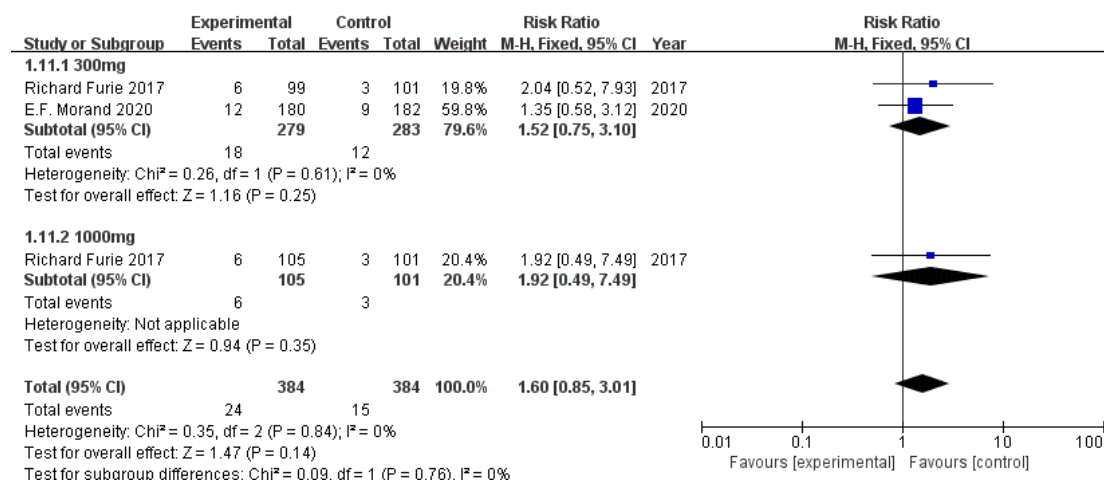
| Study or Subgroup | Experimental Events | Experimental Total | Control Events | Control Total | Weight | Risk Ratio M-H, Fixed, 95% CI | Year |
|---|---|---|---|---|---|---|---|
| **1.11.1 300mg** | | | | | | | |
| Richard Furie 2017 | 6 | 99 | 3 | 101 | 19.8% | 2.04 [0.52, 7.93] | 2017 |
| E.F. Morand 2020 | 12 | 180 | 9 | 182 | 59.8% | 1.35 [0.58, 3.12] | 2020 |
| **Subtotal (95% CI)** | | **279** | | **283** | **79.6%** | **1.52 [0.75, 3.10]** | |
| Total events | 18 | | 12 | | | | |
| Heterogeneity: Chi² = 0.26, df = 1 (P = 0.61); I² = 0% | | | | | | | |
| Test for overall effect: Z = 1.16 (P = 0.25) | | | | | | | |
| **1.11.2 1000mg** | | | | | | | |
| Richard Furie 2017 | 6 | 105 | 3 | 101 | 20.4% | 1.92 [0.49, 7.49] | 2017 |
| **Subtotal (95% CI)** | | **105** | | **101** | **20.4%** | **1.92 [0.49, 7.49]** | |
| Total events | 6 | | 3 | | | | |
| Heterogeneity: Not applicable | | | | | | | |
| Test for overall effect: Z = 0.94 (P = 0.35) | | | | | | | |
| **Total (95% CI)** | | **384** | | **384** | **100.0%** | **1.60 [0.85, 3.01]** | |
| Total events | 24 | | 15 | | | | |
| Heterogeneity: Chi² = 0.35, df = 2 (P = 0.84); I² = 0% | | | | | | | |
| Test for overall effect: Z = 1.47 (P = 0.14) | | | | | | | |
| Test for subgroup differences: Chi² = 0.09, df = 1 (P = 0.76), I² = 0% | | | | | | | |

Risk Ratio
M-H, Fixed, 95% CI

0.01 0.1 1 10 100
Favours [experimental] Favours [control]